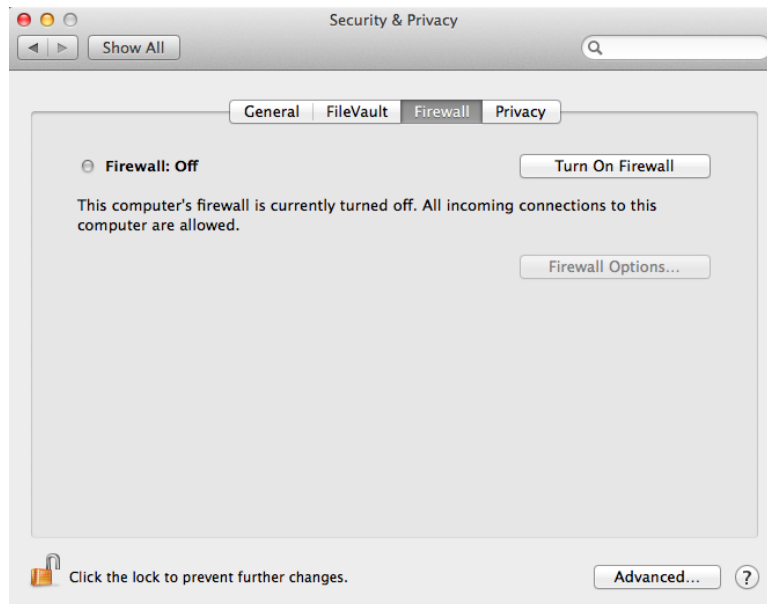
Security & Privacy

Show All

General FileVault Firewall Privacy

Firewall: Off

Turn On Firewall

This computer's firewall is currently turned off. All incoming connections to this computer are allowed.

Firewall Options...

Click the lock to prevent further changes.

Advanced...

?